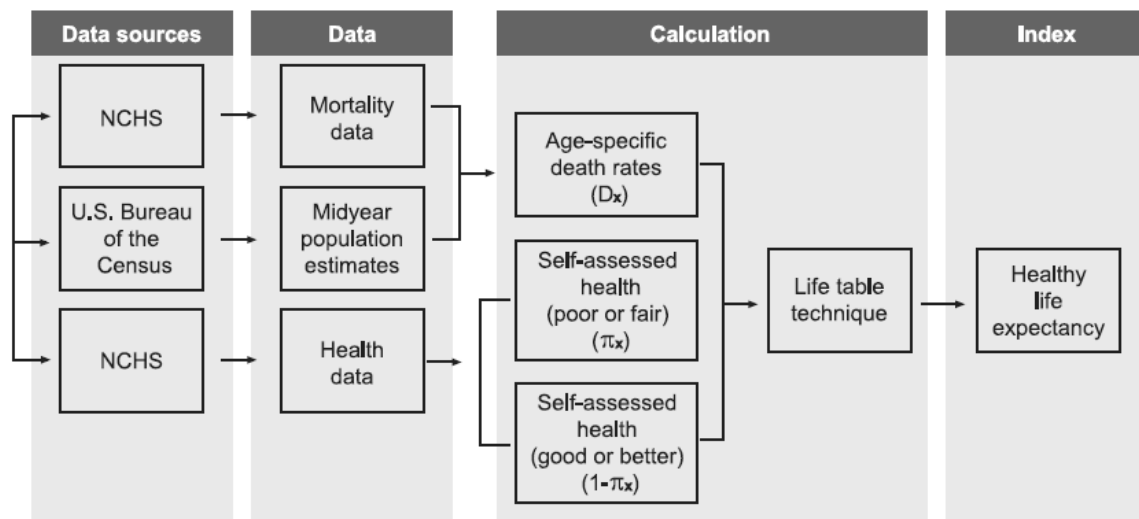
Data sources

Data

Calculation

Index

NCHS

U.S. Bureau of the Census

NCHS

Mortality data

Midyear population estimates

Health data

Age-specific death rates ($D_x$)

Self-assessed health (poor or fair) ($\pi_x$)

Self-assessed health (good or better) ($1-\pi_x$)

Life table technique

Healthy life expectancy